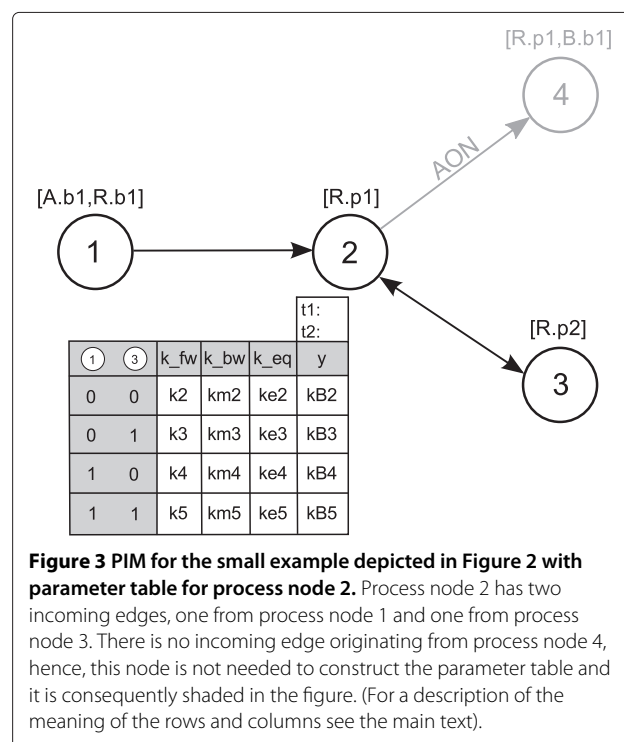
[R.p1,B.b1]

4

AON

[A.b1,R.b1]

1

[R.p1]

2

t1:
t2:

[R.p2]

3

| 1 | 3 | k_fw | k_bw | k_eq | y |
|---|---|---|---|---|---|
| 0 | 0 | k2 | km2 | ke2 | kB2 |
| 0 | 1 | k3 | km3 | ke3 | kB3 |
| 1 | 0 | k4 | km4 | ke4 | kB4 |
| 1 | 1 | k5 | km5 | ke5 | kB5 |

**Figure 3 PIM for the small example depicted in Figure 2 with parameter table for process node 2.** Process node 2 has two incoming edges, one from process node 1 and one from process node 3. There is no incoming edge originating from process node 4, hence, this node is not needed to construct the parameter table and it is consequently shaded in the figure. (For a description of the meaning of the rows and columns see the main text).